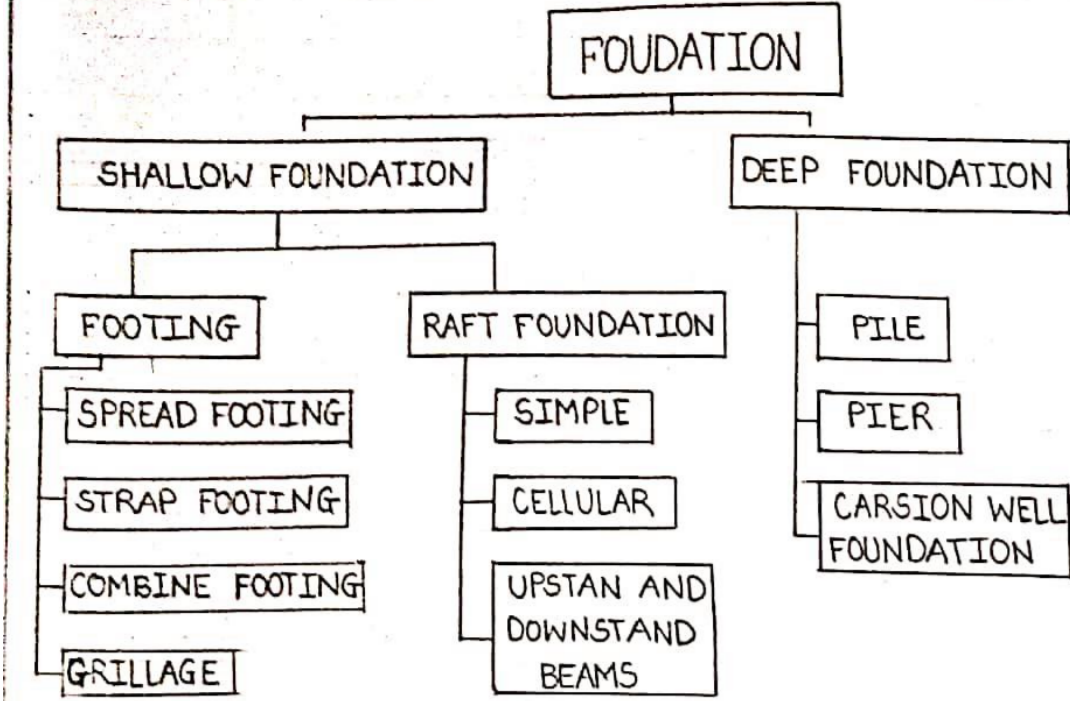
FOUDATION

SHALLOW FOUNDATION

DEEP FOUNDATION

FOOTING

RAFT FOUNDATION

SPREAD FOOTING

STRAP FOOTING

COMBINE FOOTING

GRILLAGE

SIMPLE

CELLULAR

UPSTAN AND DOWNSTAND BEAMS

PILE

PIER

CARSION WELL FOUNDATION